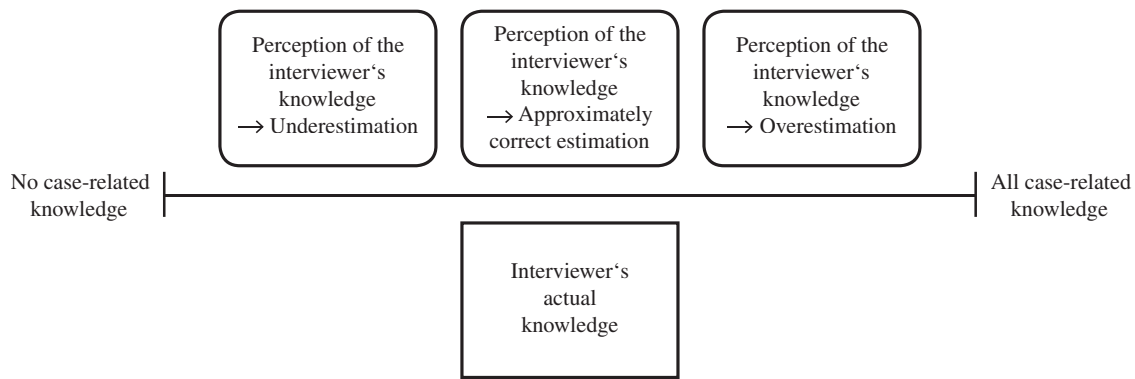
Perception of the interviewer‘s knowledge
$\rightarrow$ Underestimation

Perception of the interviewer‘s knowledge
$\rightarrow$ Approximately correct estimation

Perception of the interviewer‘s knowledge
$\rightarrow$ Overestimation

No case-related knowledge

All case-related knowledge

Interviewer‘s actual knowledge